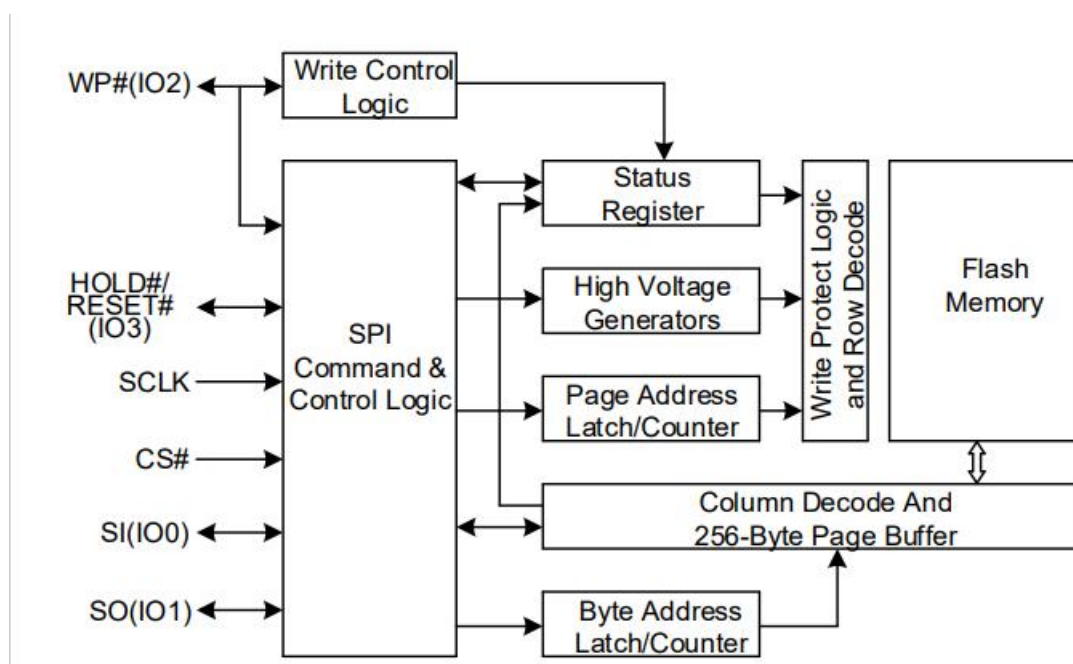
WP#(IO2)

Write Control Logic

HOLD#/ RESET# (IO3)

SCLK

CS#

SI(IO0)

SO(IO1)

SPI Command & Control Logic

Status Register

High Voltage Generators

Page Address Latch/Counter

Write Protect Logic and Row Decode

Flash Memory

Column Decode And 256-Byte Page Buffer

Byte Address Latch/Counter